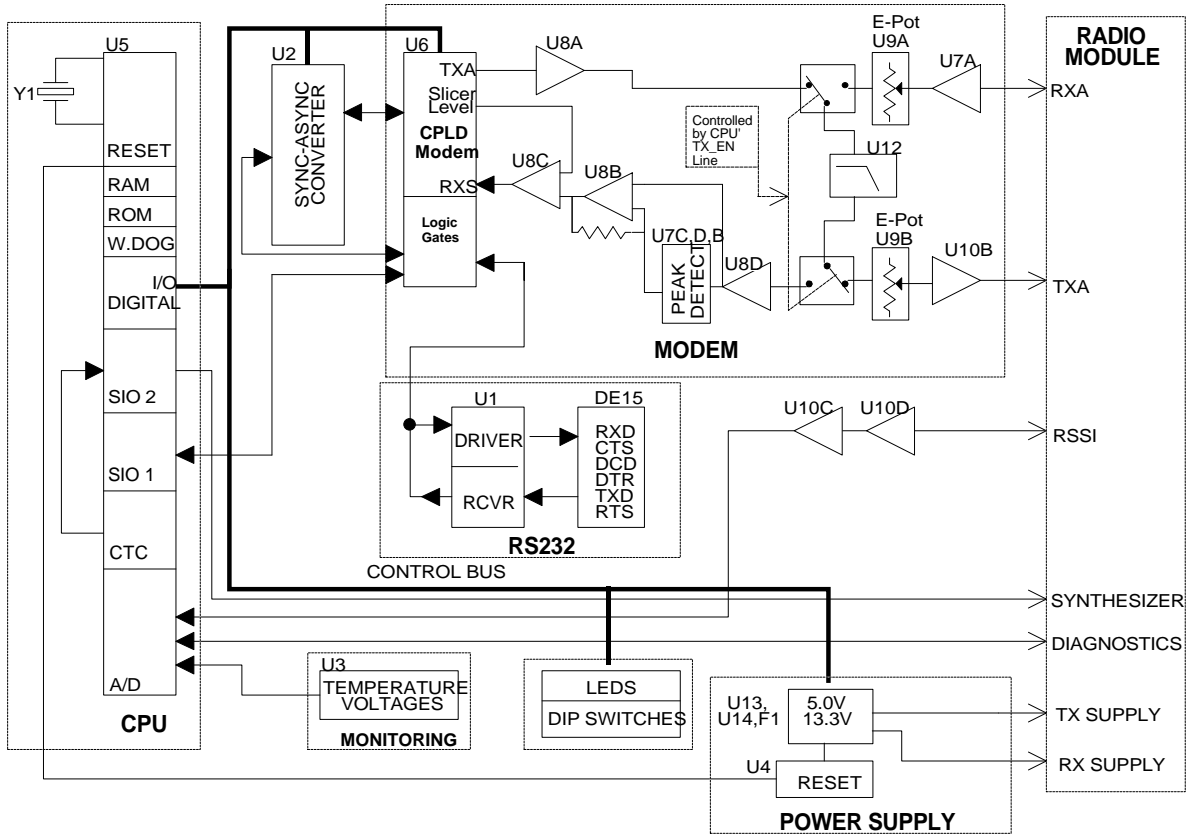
U5
Y1
RESET
RAM
ROM
W.DOG
I/O
DIGITAL
SIO 2
SIO 1
CTC
A/D
CPU

U2
SYNC-ASYNC CONVERTER

U6
TXA
Slicer Level
CPLD Modem
RXS
Logic Gates

U8A
U8C
U8B
U7C,D,B
PEAK DETECT
U8D

Controlled by CPU' TX_EN Line

U12

E-Pot U9A
U7A
E-Pot U9B
U10B

MODEM

RADIO MODULE
RXA
TXA
RSSI
SYNTHESIZER
DIAGNOSTICS
TX SUPPLY
RX SUPPLY

U1
DRIVER
RCVR
DE15
RXD
CTS
DCD
DTR
TXD
RTS
RS232

CONTROL BUS

U10C
U10D

U3
TEMPERATURE
VOLTAGES
MONITORING

LEDS
DIP SWITCHES

U13, U14,F1
5.0V
13.3V
U4
RESET
POWER SUPPLY